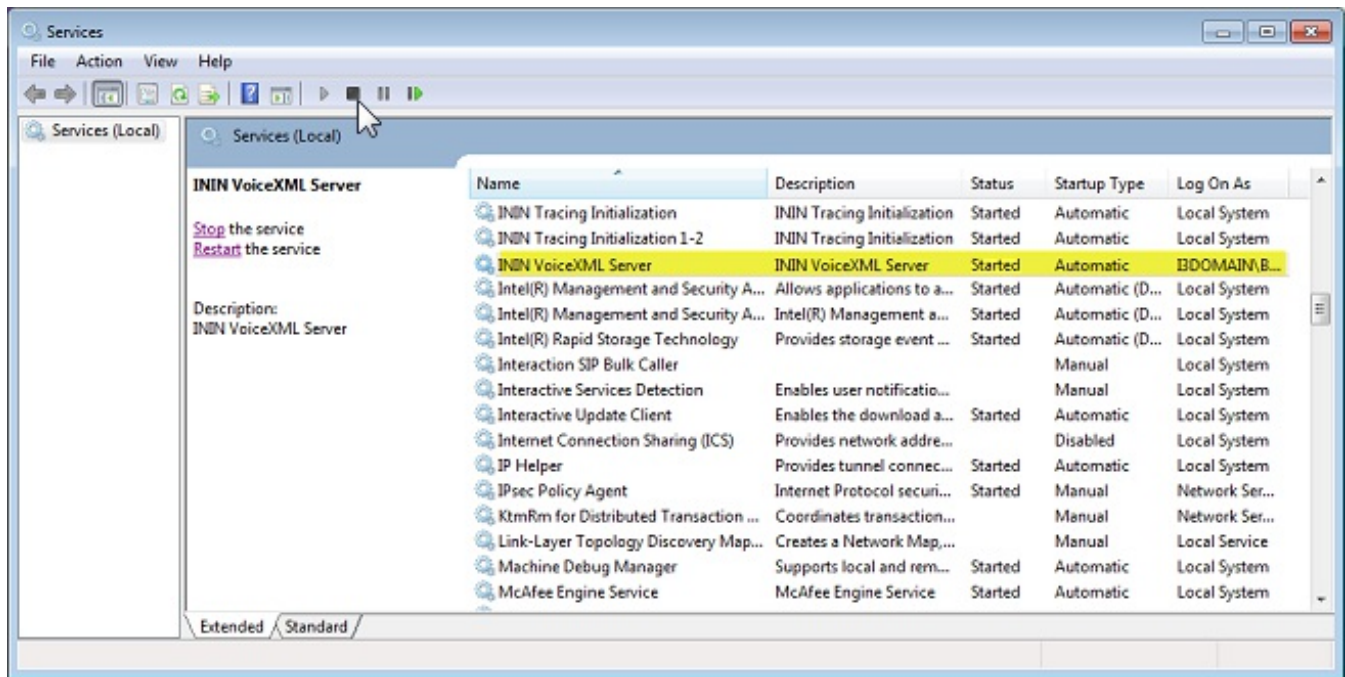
Services

File Action View Help

Services (Local)

Services (Local)

ININ VoiceXML Server

Stop the service
Restart the service

Description:
ININ VoiceXML Server

| Name | Description | Status | Startup Type | Log On As |
|---|---|---|---|---|
| ININ Tracing Initialization | ININ Tracing Initialization | Started | Automatic | Local System |
| ININ Tracing Initialization 1-2 | ININ Tracing Initialization | Started | Automatic | Local System |
| ININ VoiceXML Server | ININ VoiceXML Server | Started | Automatic | I3DOMAIN\B... |
| Intel(R) Management and Security A... | Allows applications to a... | Started | Automatic (D... | Local System |
| Intel(R) Management and Security A... | Intel(R) Management a... | Started | Automatic (D... | Local System |
| Intel(R) Rapid Storage Technology | Provides storage event ... | Started | Automatic (D... | Local System |
| Interaction SIP Bulk Caller | | | Manual | Local System |
| Interactive Services Detection | Enables user notificatio... | | Manual | Local System |
| Interactive Update Client | Enables the download a... | Started | Automatic | Local System |
| Internet Connection Sharing (ICS) | Provides network addre... | | Disabled | Local System |
| IP Helper | Provides tunnel connec... | Started | Automatic | Local System |
| IPsec Policy Agent | Internet Protocol securi... | Started | Manual | Network Ser... |
| KtmRm for Distributed Transaction ... | Coordinates transaction... | | Manual | Network Ser... |
| Link-Layer Topology Discovery Map... | Creates a Network Map,... | | Manual | Local Service |
| Machine Debug Manager | Supports local and rem... | Started | Automatic | Local System |
| McAfee Engine Service | McAfee Engine Service | Started | Automatic | Local System |

Extended Standard